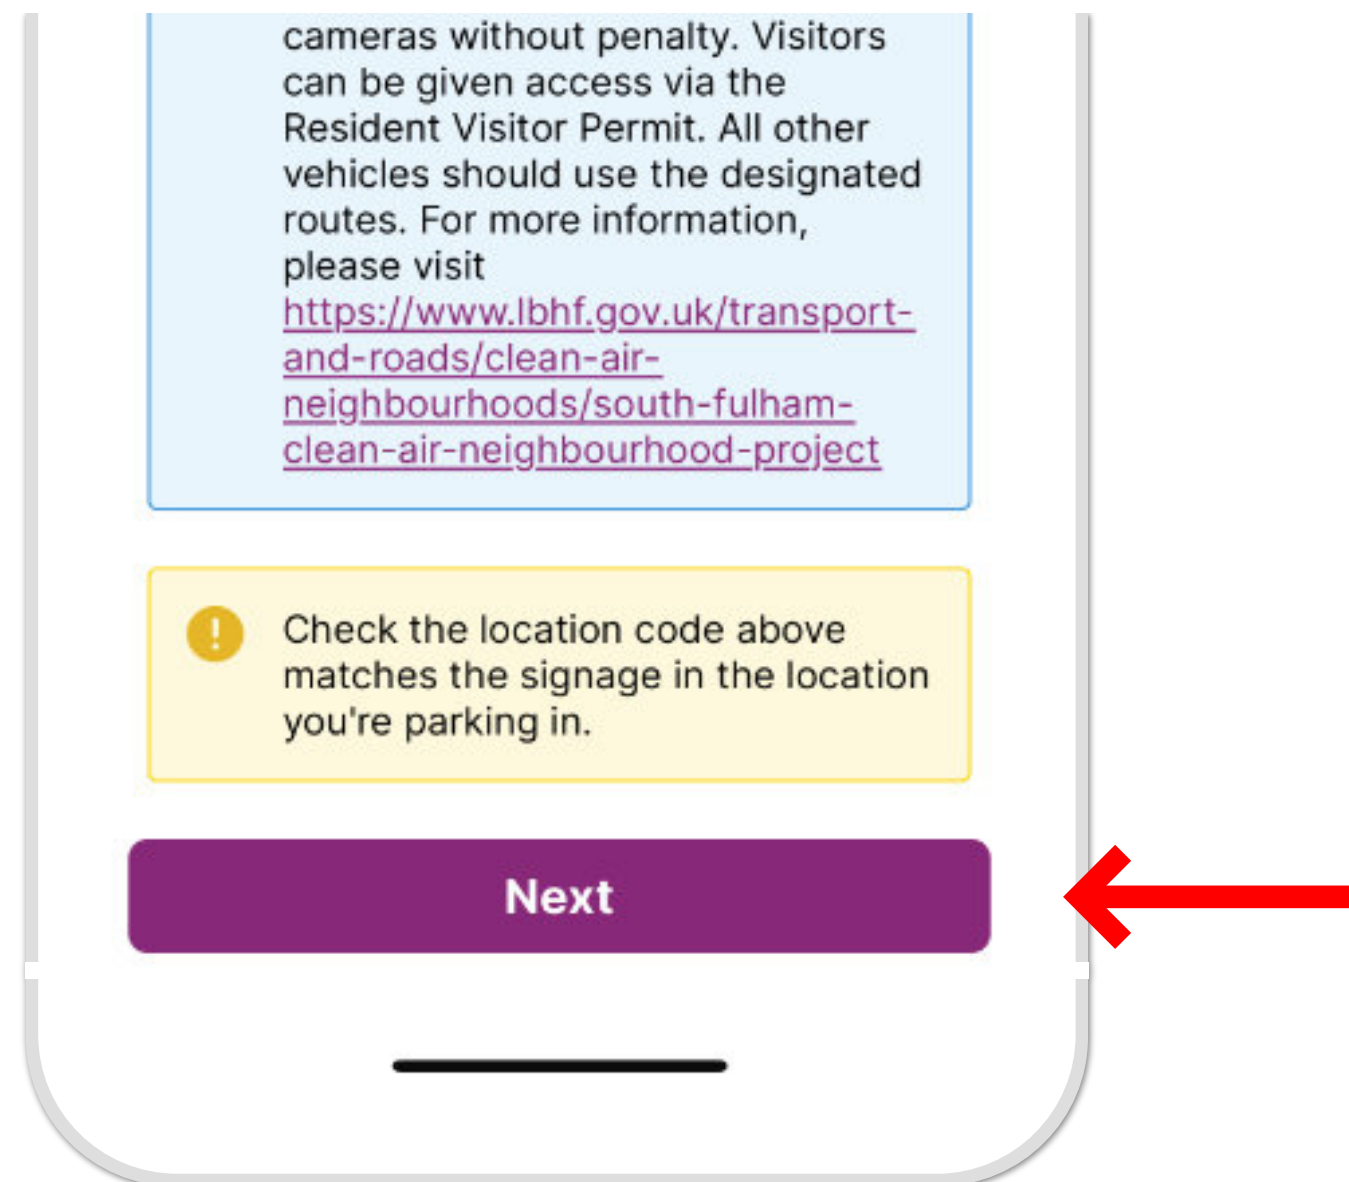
cameras without penalty. Visitors can be given access via the Resident Visitor Permit. All other vehicles should use the designated routes. For more information, please visit https://www.lbhf.gov.uk/transport-and-roads/clean-air-neighbourhoods/south-fulham-clean-air-neighbourhood-project

Check the location code above matches the signage in the location you're parking in.

Next